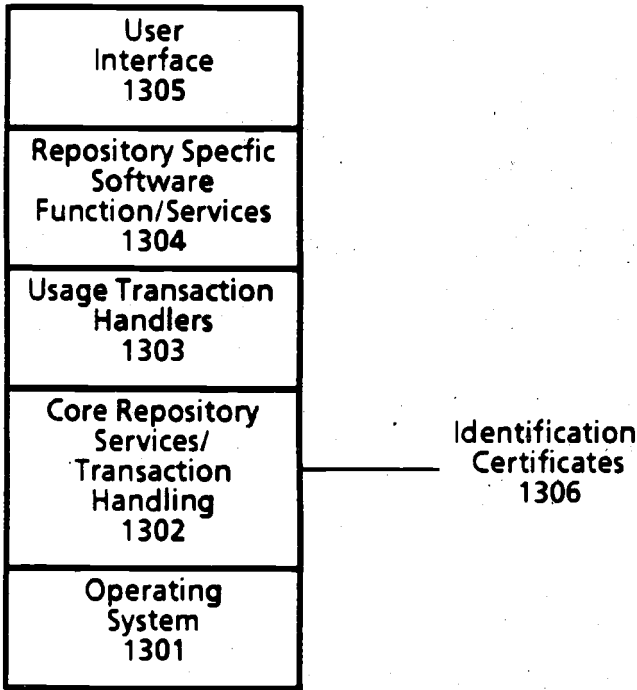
User Interface 1305

Repository Specfic Software Function/Services 1304

Usage Transaction Handlers 1303

Core Repository Services/ Transaction Handling 1302

Operating System 1301

Identification Certificates 1306